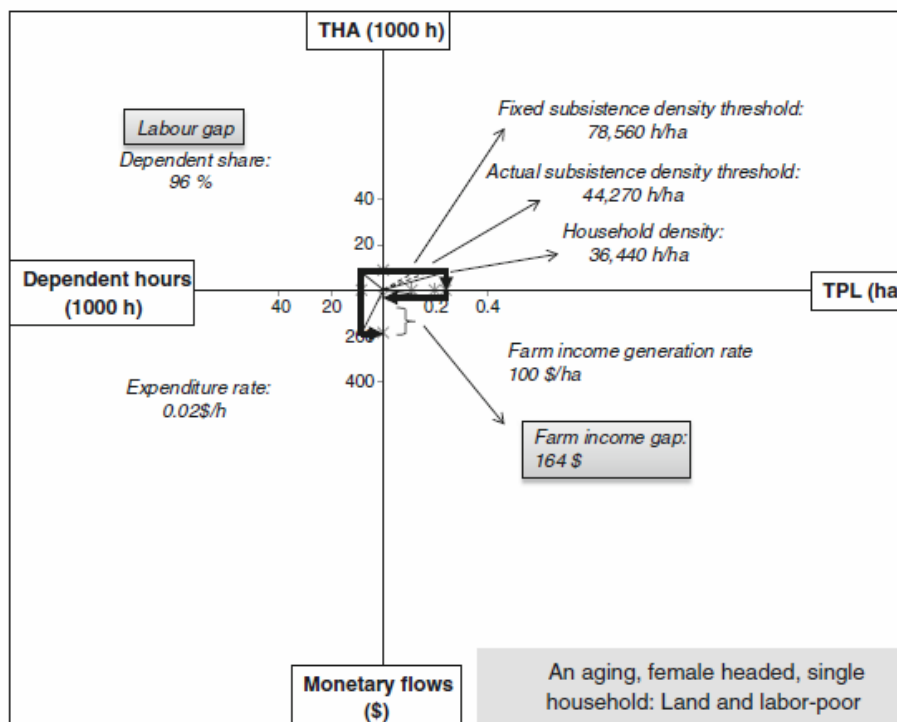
THA (1000 h)

Labour gap

Dependent share:
96 %

Fixed subsistence density threshold:
78,560 h/ha

Actual subsistence density threshold:
44,270 h/ha

Household density:
36,440 h/ha

40

20

Dependent hours (1000 h)

40 20

0.2 0.4

TPL (ha

200

400

Farm income generation rate
100 $/ha

Expenditure rate:
0.02$/h

Farm income gap:
164 $

Monetary flows ($)

An aging, female headed, single household: Land and labor-poor